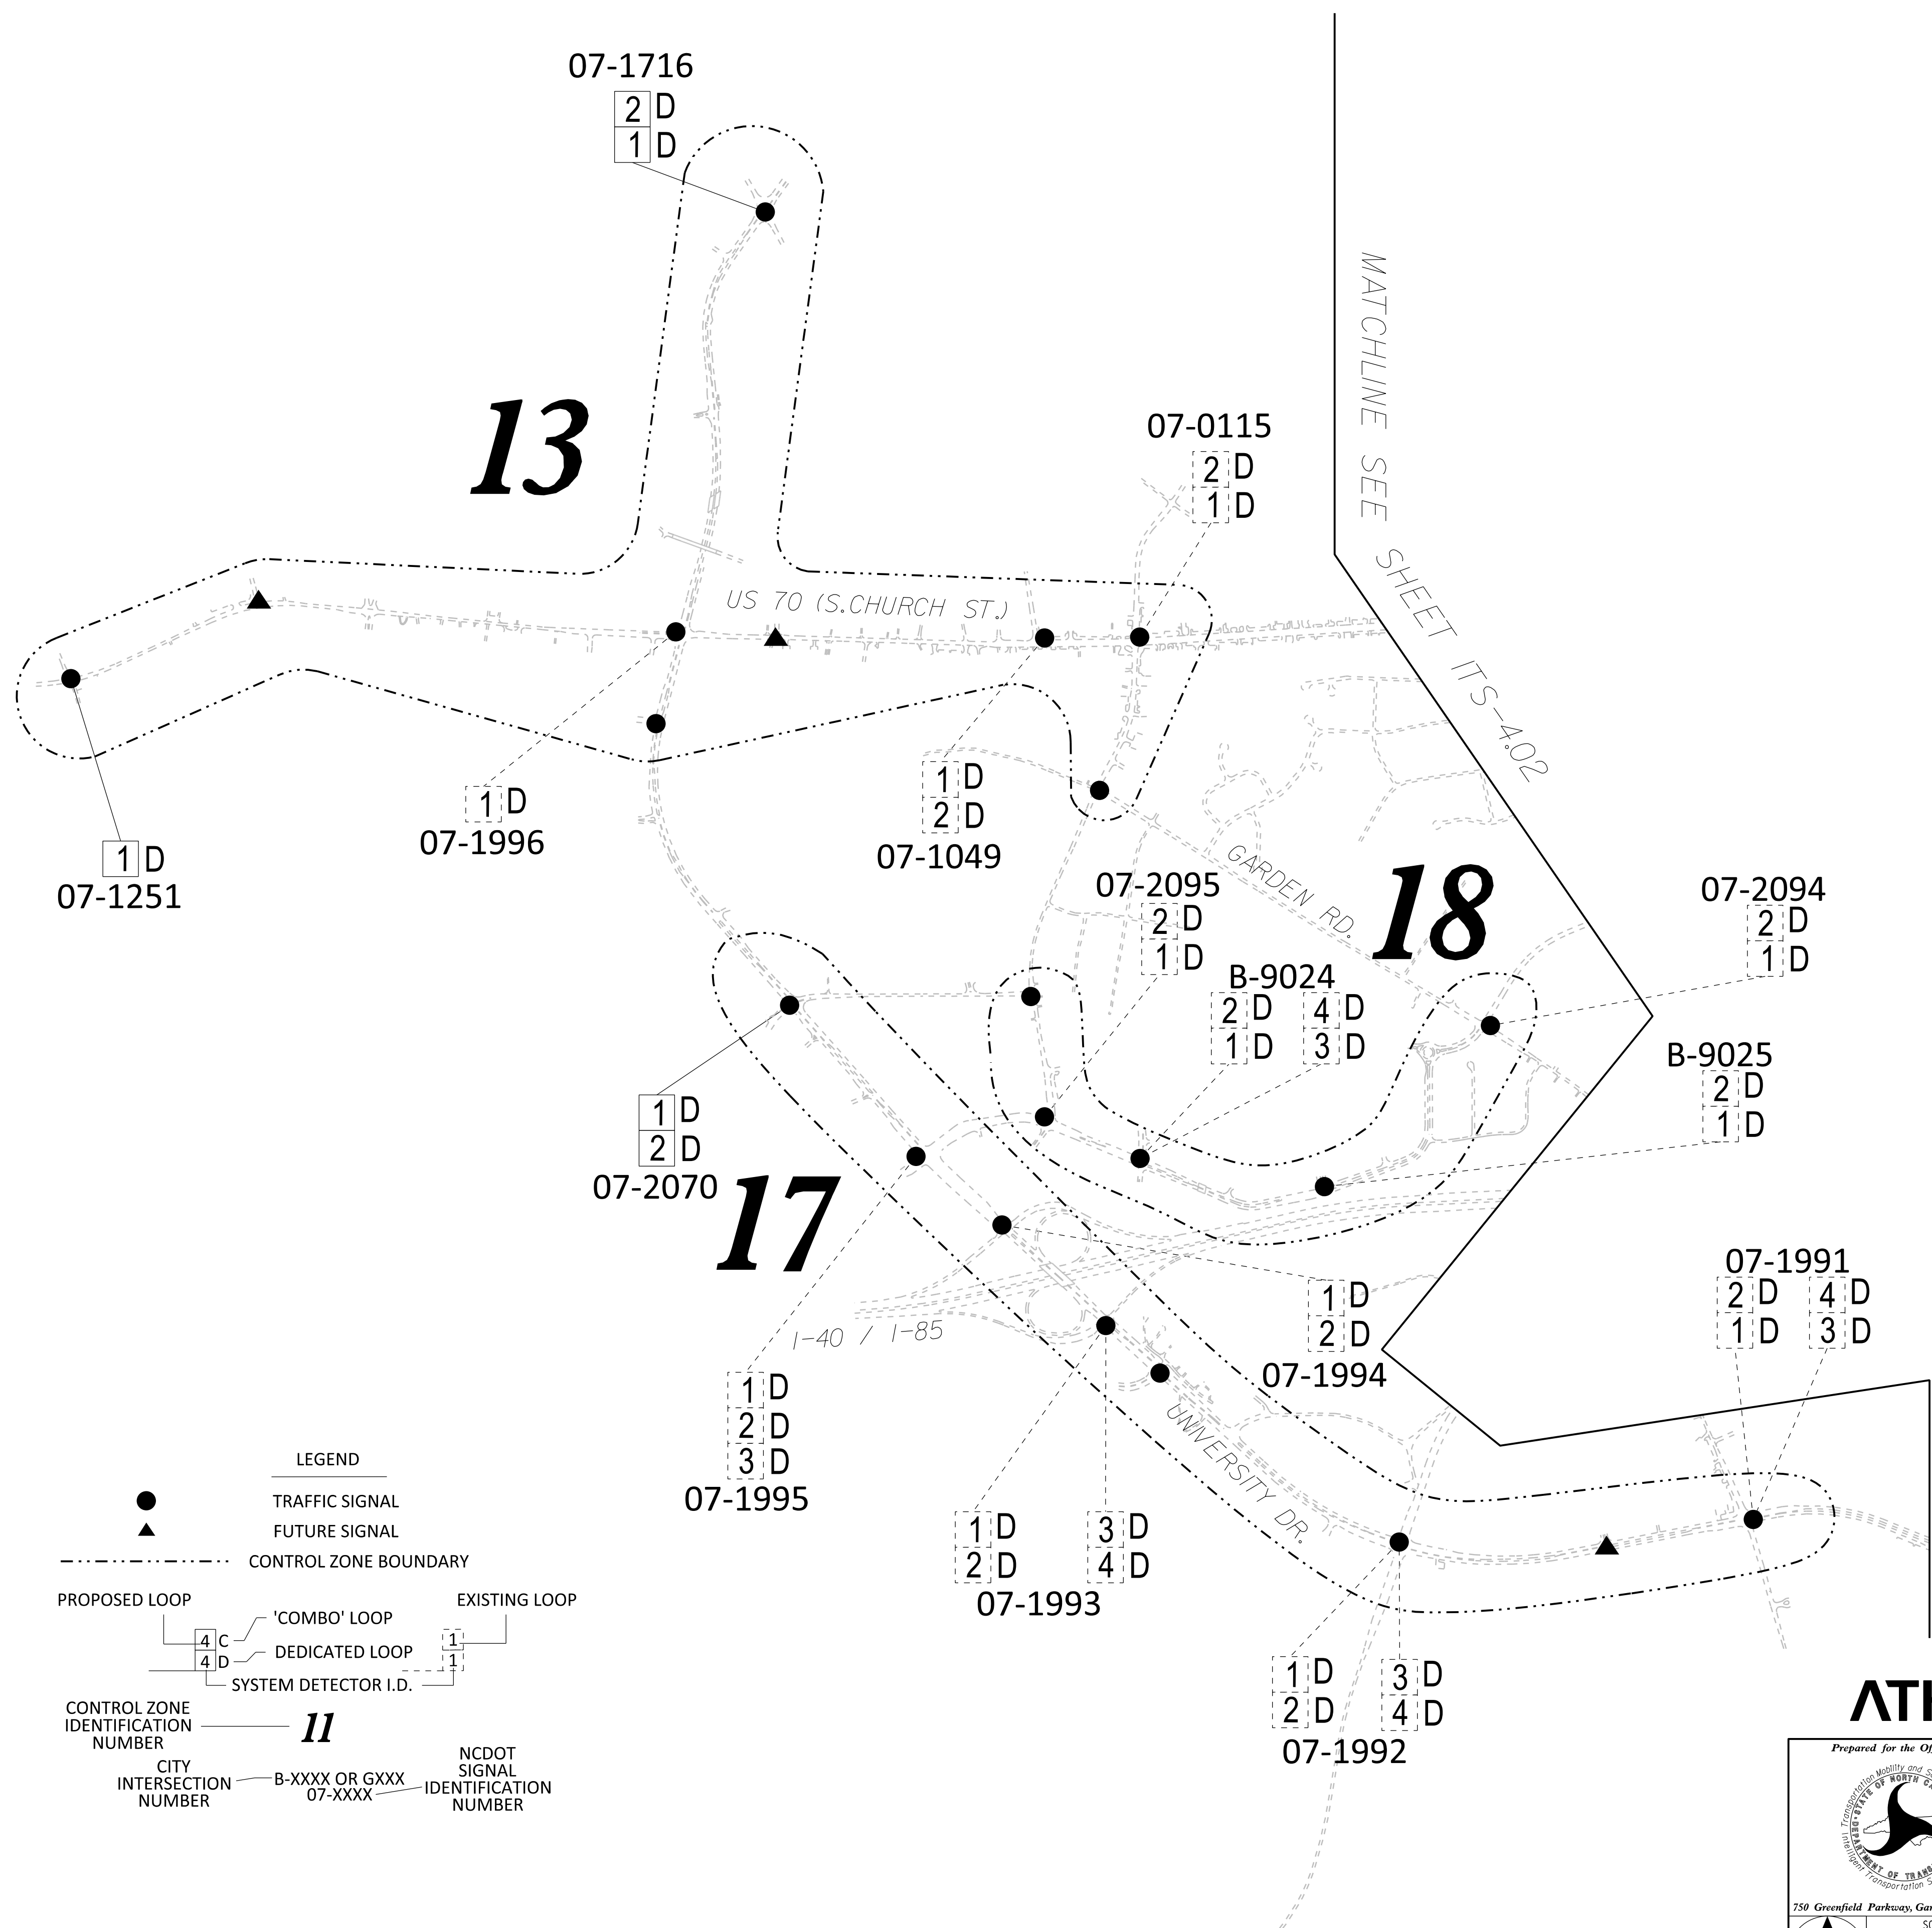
07-1716
2 D
1 D

13

07-0115
2 D
1 D

MATCHLINE SEE SHEET ITS-4.02

US 70 (S.CHURCH ST.)

1 D
07-1996

1 D
2 D
07-1049

1 D
07-1251

GARDEN RD.

18

07-2095
2 D
1 D

B-9024
2 D 4 D
1 D 3 D

07-2094
2 D
1 D

B-9025
2 D
1 D

1 D
2 D
07-2070

17

1 D
2 D
07-1994

07-1991
2 D 4 D
1 D 3 D

I-40 / I-85

1 D
2 D
3 D
07-1995

UNIVERSITY DR.

1 D 3 D
2 D 4 D
07-1993

1 D 3 D
2 D 4 D
07-1992

LEGEND
TRAFFIC SIGNAL
FUTURE SIGNAL
CONTROL ZONE BOUNDARY
PROPOSED LOOP
'COMBO' LOOP
EXISTING LOOP
4 C
4 D
DEDICATED LOOP
1
1
SYSTEM DETECTOR I.D.
CONTROL ZONE IDENTIFICATION NUMBER
11
CITY INTERSECTION NUMBER
B-XXXX OR GXXX
07-XXXX
NCDOT SIGNAL IDENTIFICATION NUMBER

ATI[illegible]

Prepared for the Of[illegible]

750 Greenfield Parkway, Ga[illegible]